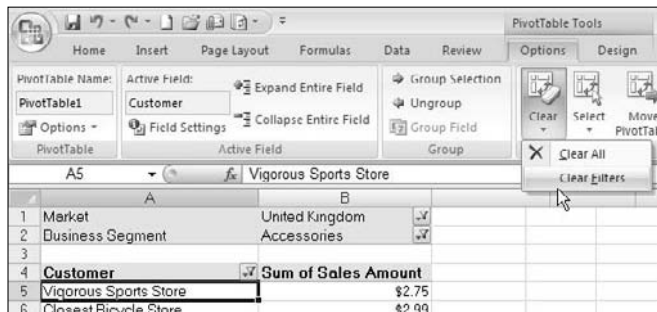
PivotTable Tools

Home Insert Page Layout Formulas Data Review Options Design

PivotTable Name: PivotTable1 Options PivotTable

Active Field: Customer Field Settings Expand Entire Field Collapse Entire Field Active Field

Group Selection Ungroup Group Field Group

Clear Select Move PivotTable

Clear All
Clear Filters

A5 $f_x$ Vigorous Sports Store

| | A | B |
|---|---|---|
| 1 | Market | United Kingdom |
| 2 | Business Segment | Accessories |
| 3 | | |
| 4 | Customer | Sum of Sales Amount |
| 5 | Vigorous Sports Store | $2.75 |
| 6 | Closest Bicycle Store | $2.99 |